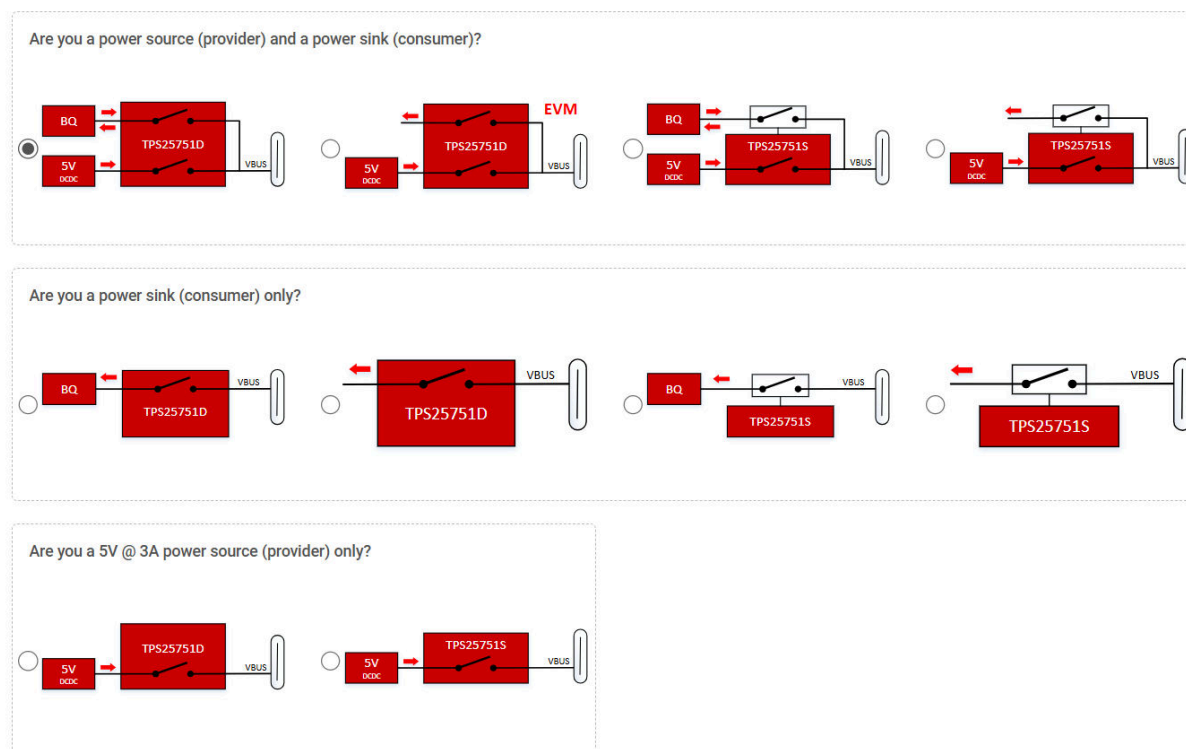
Are you a power source (provider) and a power sink (consumer)?

BQ
5V
DCDC
TPS25751D
VBUS

EVM
5V
DCDC
TPS25751D
VBUS

BQ
5V
DCDC
TPS25751S
VBUS

5V
DCDC
TPS25751S
VBUS

Are you a power sink (consumer) only?

BQ
TPS25751D
VBUS

VBUS
TPS25751D

BQ
VBUS
TPS25751S

VBUS
TPS25751S

Are you a 5V @ 3A power source (provider) only?

TPS25751D
5V
DCDC
VBUS

5V
DCDC
TPS25751S
VBUS